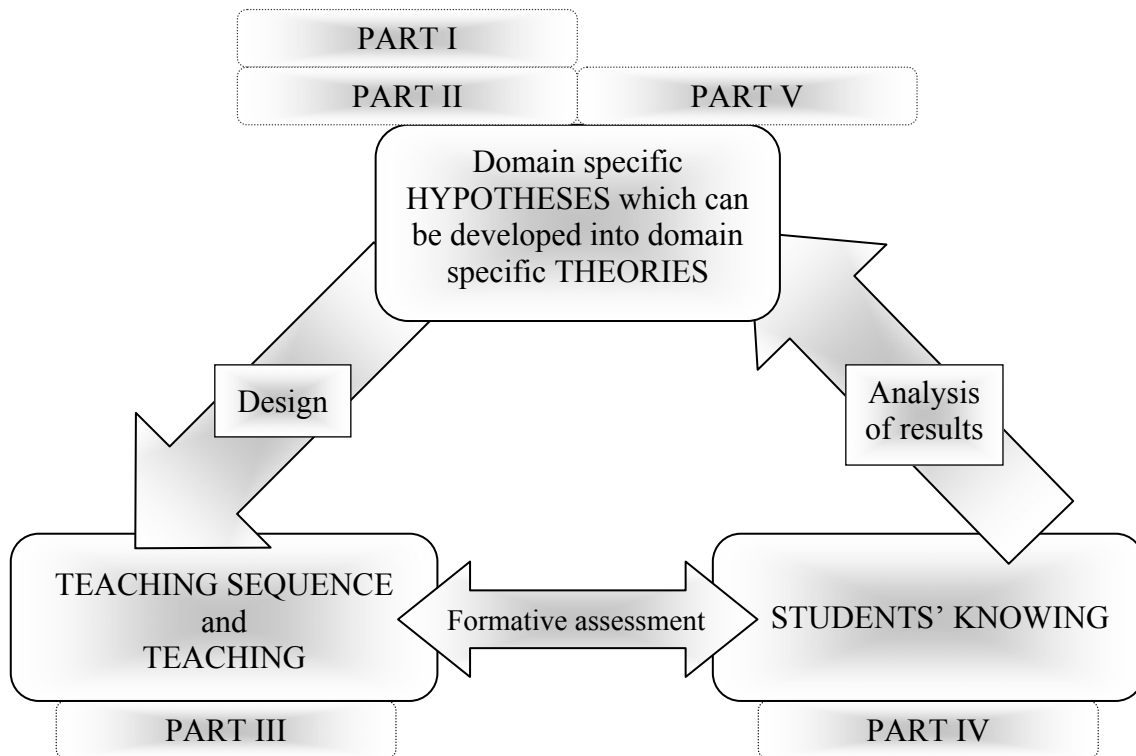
PART I

PART II

PART V

Domain specific HYPOTHESES which can be developed into domain specific THEORIES

Design

Analysis of results

TEACHING SEQUENCE and TEACHING

Formative assessment

STUDENTS' KNOWING

PART III

PART IV